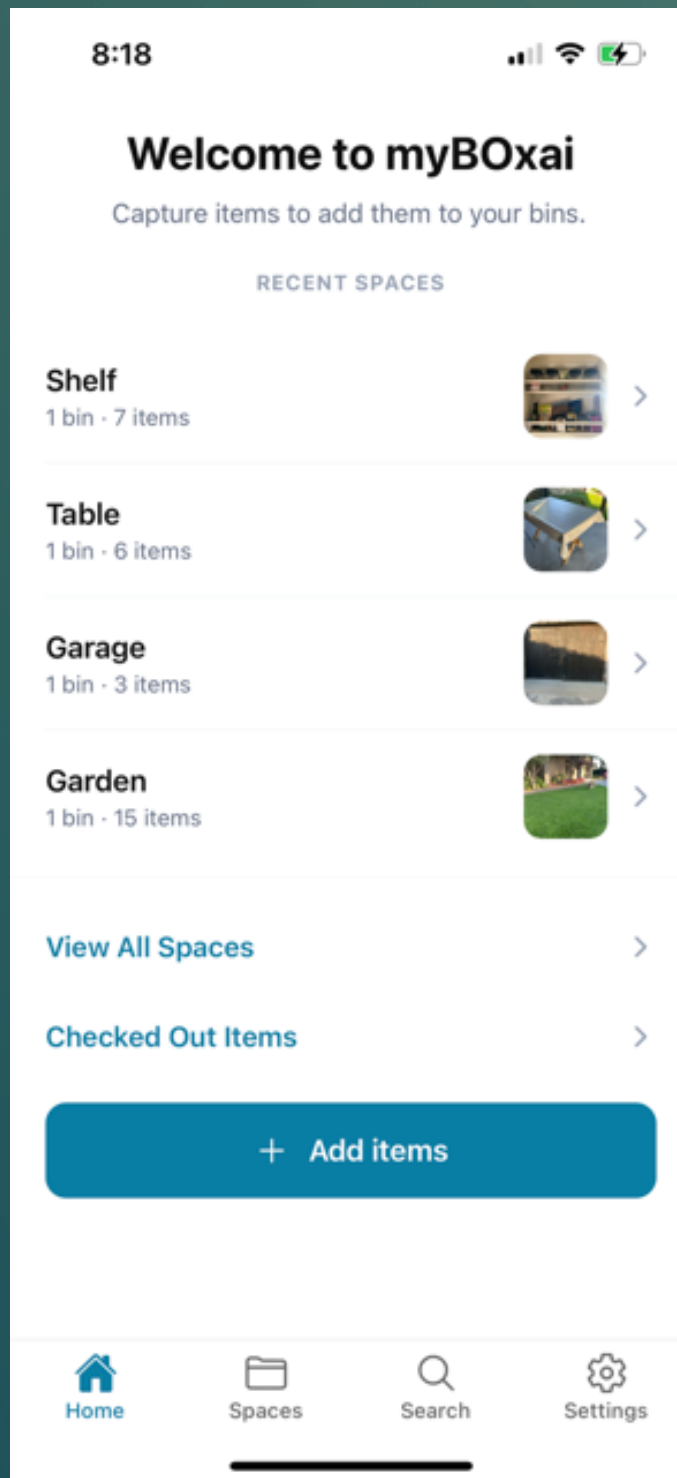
8:18

Welcome to myBOxai

Capture items to add them to your bins.

RECENT SPACES

Shelf
1 bin · 7 items

Table
1 bin · 6 items

Garage
1 bin · 3 items

Garden
1 bin · 15 items

View All Spaces

Checked Out Items

+ Add items

Home
Spaces
Search
Settings